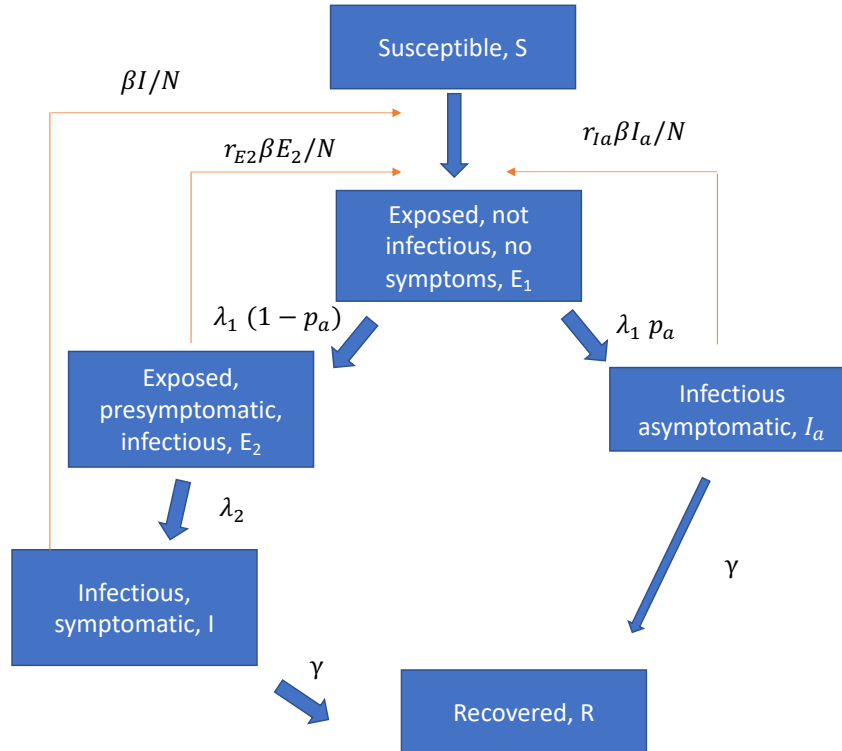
Susceptible, S

$\beta I/N$

$r_{E2}\beta E_2/N$

$r_{Ia}\beta I_a/N$

Exposed, not infectious, no symptoms, $E_1$

$\lambda_1\ (1-p_a)$

$\lambda_1\ p_a$

Exposed, presymptomatic, infectious, $E_2$

Infectious asymptomatic, $I_a$

$\lambda_2$

γ

Infectious, symptomatic, I

γ

Recovered, R